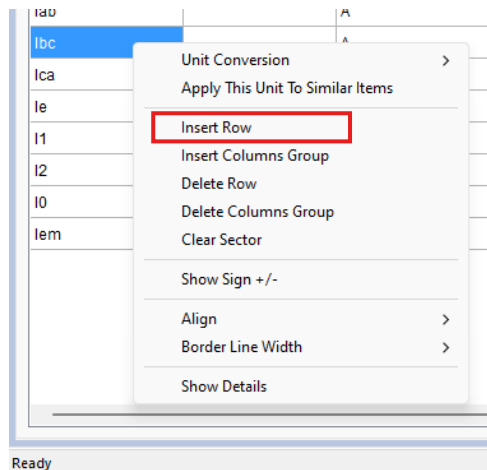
Iab A
Ibc A
Ica
Ie
I1
I2
I0
Iem

Unit Conversion >
Apply This Unit To Similar Items
Insert Row
Insert Columns Group
Delete Row
Delete Columns Group
Clear Sector
Show Sign +/-
Align >
Border Line Width >
Show Details

Ready